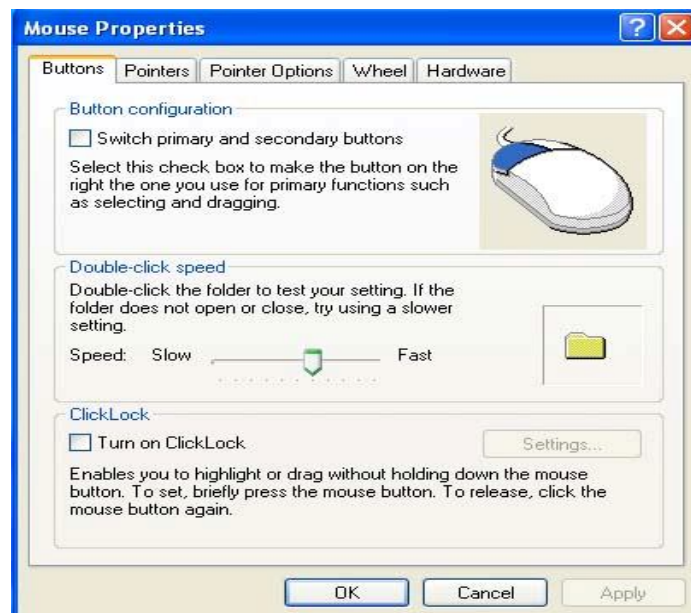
Mouse Properties

? X

Buttons | Pointers | Pointer Options | Wheel | Hardware

Button configuration

Switch primary and secondary buttons

Select this check box to make the button on the right the one you use for primary functions such as selecting and dragging.

Double-click speed

Double-click the folder to test your setting. If the folder does not open or close, try using a slower setting.

Speed: Slow Fast

ClickLock

Turn on ClickLock

Settings...

Enables you to highlight or drag without holding down the mouse button. To set, briefly press the mouse button. To release, click the mouse button again.

OK Cancel Apply